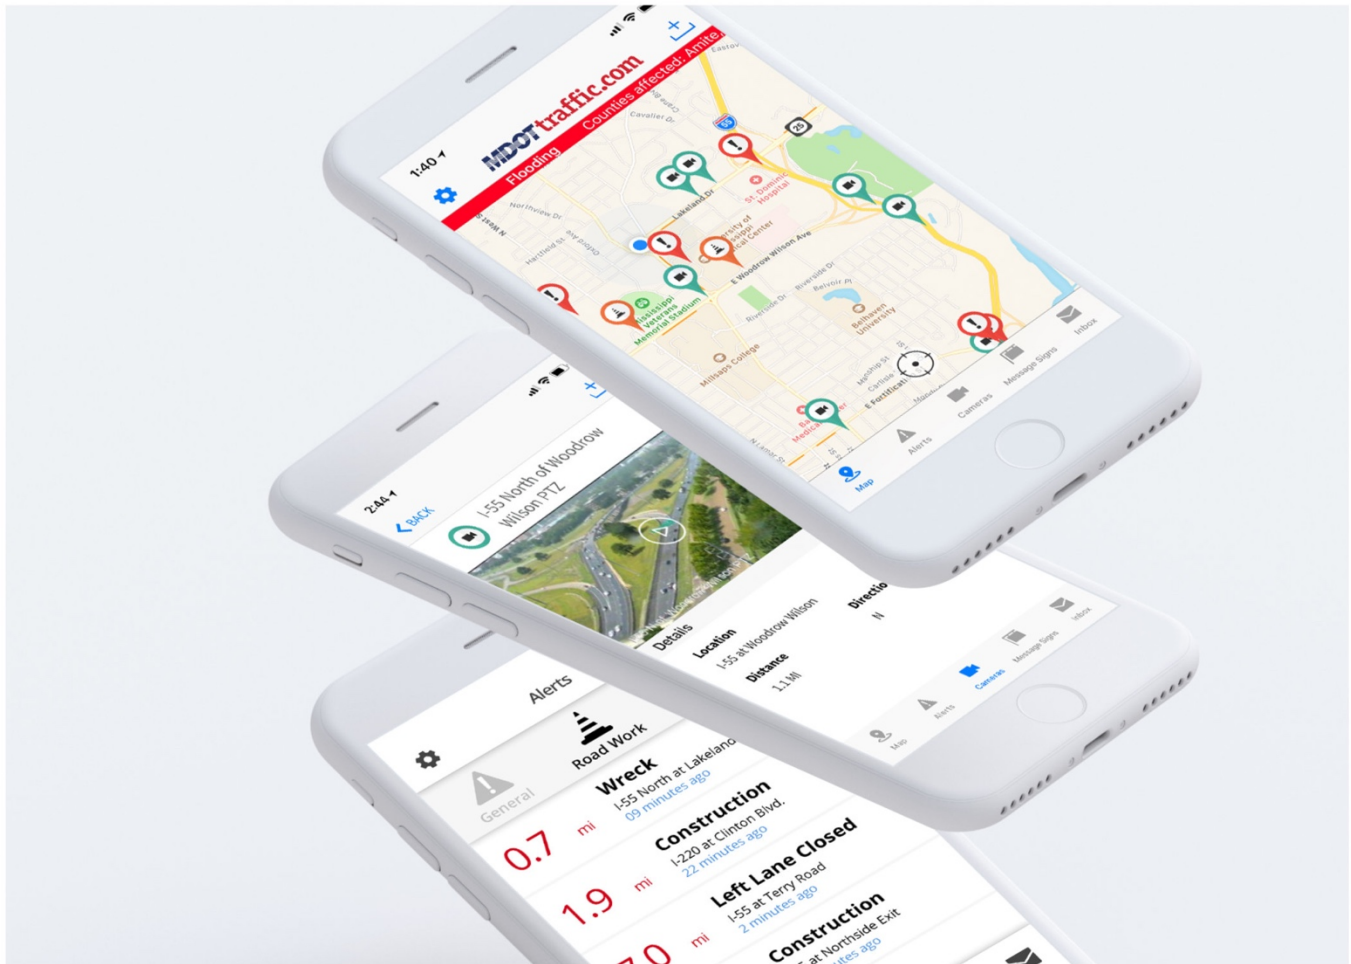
1:40

MDOTtraffic.com

Flooding Counties affected: Amite,

Cavalier Dr

Lakeland Dr

St. Dominic Hospital

Northview Dr

Hartfield St

University of Mississippi Medical Center

E Woodrow Wilson Ave

Riverside Dr

Mississippi Veterans Memorial Stadium

Belhaven University

Millsaps College

E Fortification

Map

Alerts

Cameras

Message Signs

Inbox

2:44

BACK

I-55 North of Woodrow Wilson PTZ

Details

Location

I-55 at Woodrow Wilson

Direction

N

Distance

1.1 MI

Map

Alerts

Cameras

Message Signs

Inbox

Alerts

General

Road Work

0.7 mi

Wreck

I-55 North at Lakeland

09 minutes ago

1.9 mi

Construction

I-220 at Clinton Blvd.

22 minutes ago

Left Lane Closed

I-55 at Terry Road

2 minutes ago

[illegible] mi

Construction

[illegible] at Northside Exit

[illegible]tes ago